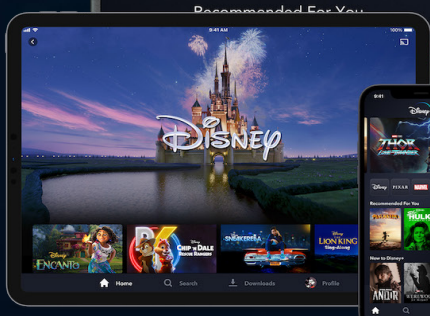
Recommended For You

Disney

Disney ENCANTO

Disney CHIP 'N DALE RESCUE RANGERS

THE SNEAKERELLA

THE LION KING

Home

Search

Downloads

Profile

9:41

Disney+

THOR LOVE AND THUNDER

Disney

PIXAR

MARVEL

Recommended For You

New to Disney+

ANDOR